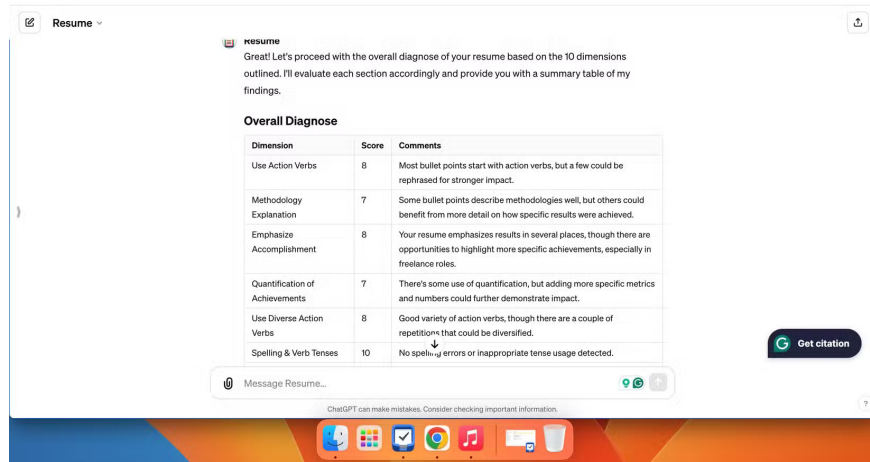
Resume

Resume

Great! Let's proceed with the overall diagnose of your resume based on the 10 dimensions outlined. I'll evaluate each section accordingly and provide you with a summary table of my findings.

Overall Diagnose

| Dimension | Score | Comments |
|---|---|---|
| Use Action Verbs | 8 | Most bullet points start with action verbs, but a few could be rephrased for stronger impact. |
| Methodology Explanation | 7 | Some bullet points describe methodologies well, but others could benefit from more detail on how specific results were achieved. |
| Emphasize Accomplishment | 8 | Your resume emphasizes results in several places, though there are opportunities to highlight more specific achievements, especially in freelance roles. |
| Quantification of Achievements | 7 | There's some use of quantification, but adding more specific metrics and numbers could further demonstrate impact. |
| Use Diverse Action Verbs | 8 | Good variety of action verbs, though there are a couple of repetitions that could be diversified. |
| Spelling & Verb Tenses | 10 | No spelling errors or inappropriate tense usage detected. |

Get citation

Message Resume...

ChatGPT can make mistakes. Consider checking important information.

?